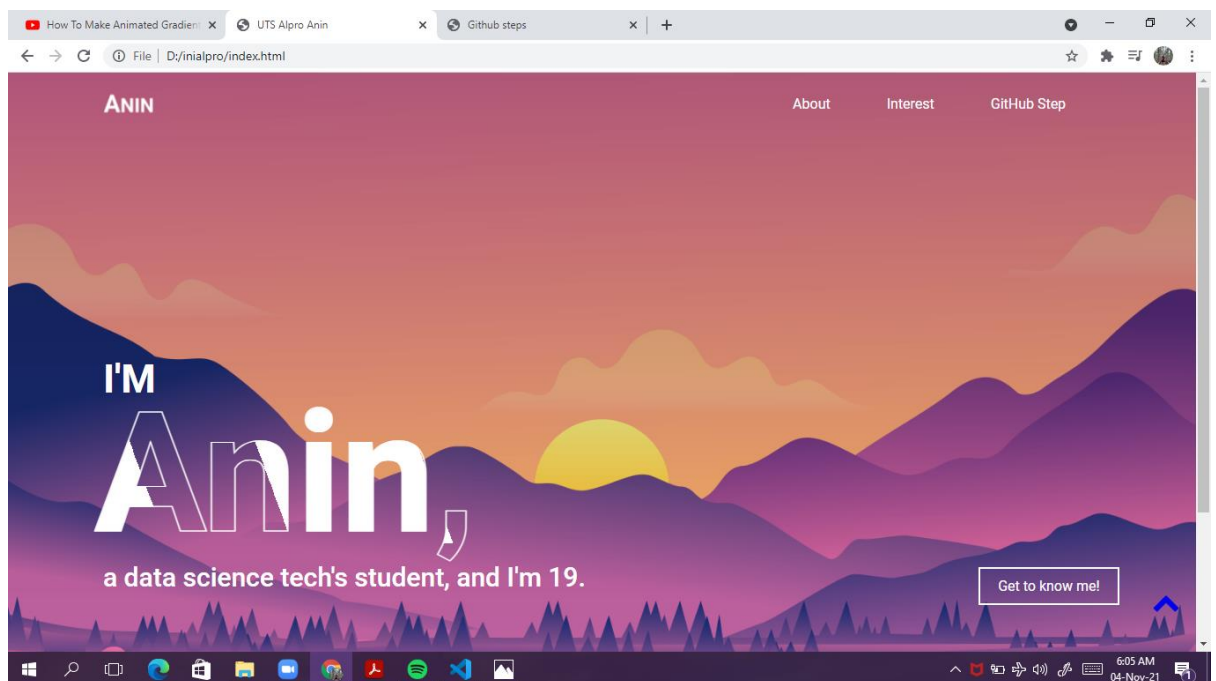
How To Make Animated Gradient ×
UTS Alpro Anin ×
Github steps ×
+

File | D:/inialpro/index.html

ANIN
About
Interest
GitHub Step

I'M
Anin,
a data science tech's student, and I'm 19.

Get to know me!

6:05 AM
04-Nov-21